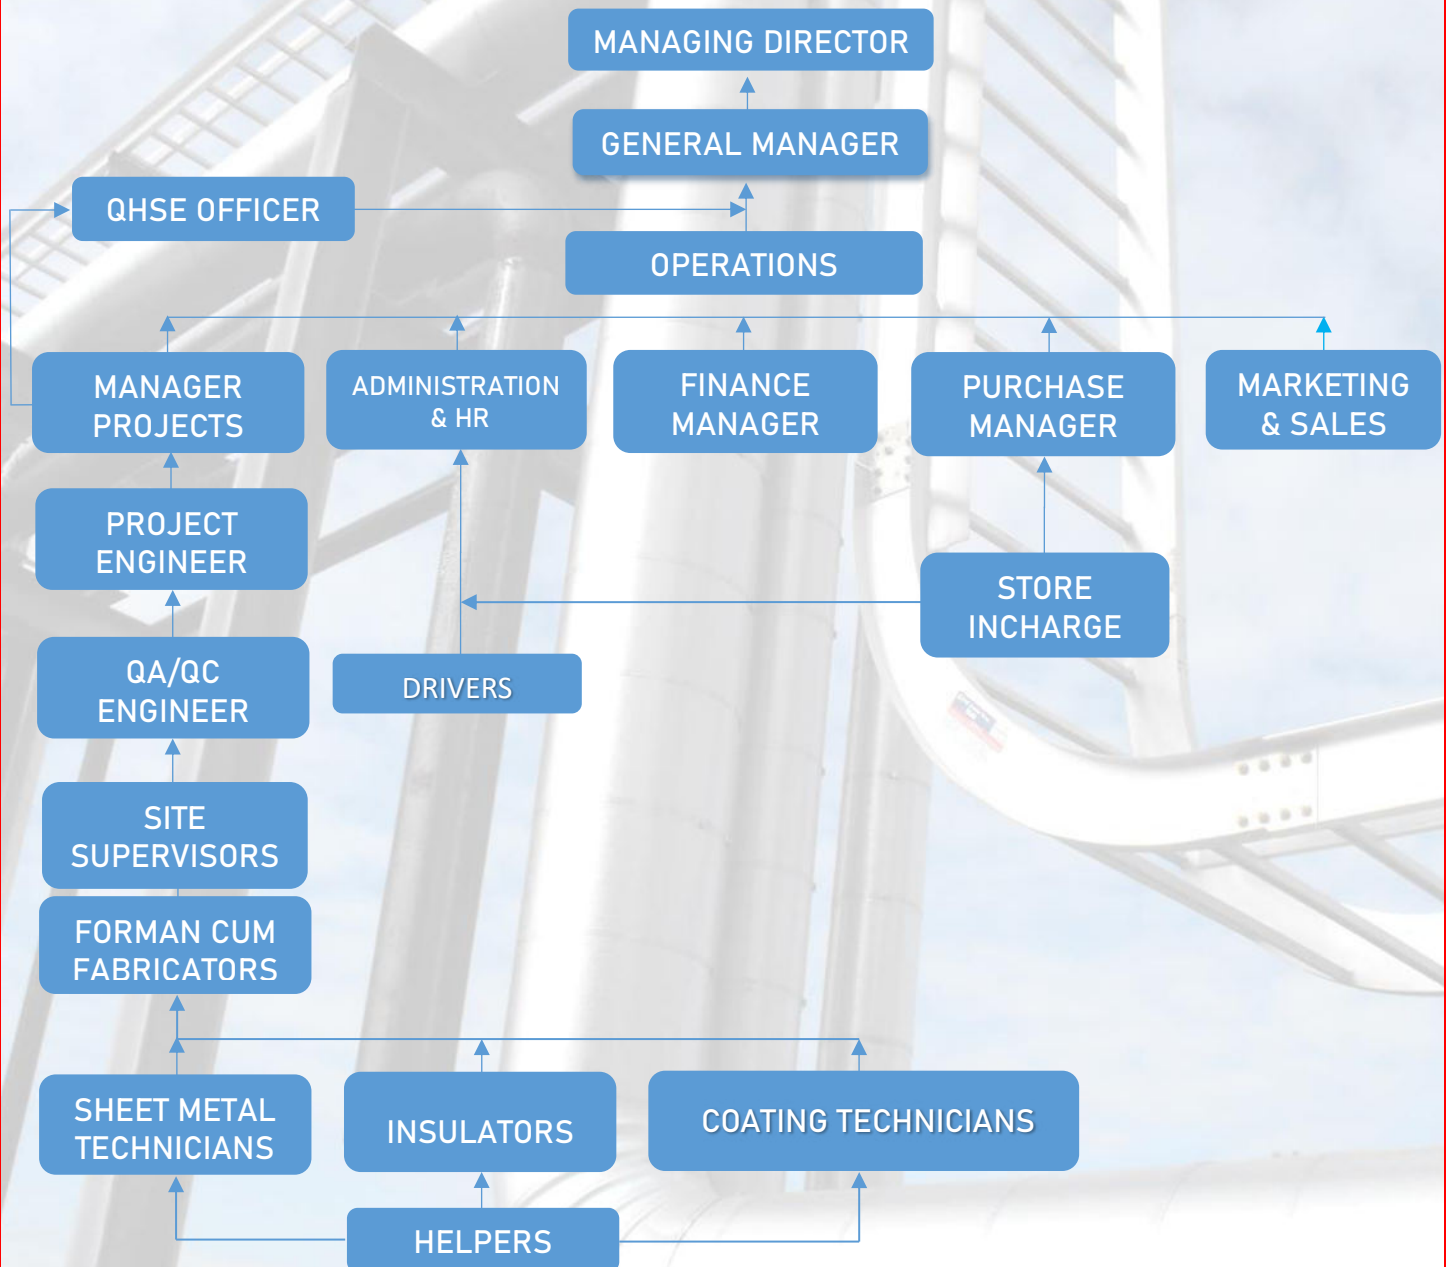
MANAGING DIRECTOR

GENERAL MANAGER

QHSE OFFICER

OPERATIONS

MANAGER PROJECTS

ADMINISTRATION & HR

FINANCE MANAGER

PURCHASE MANAGER

MARKETING & SALES

PROJECT ENGINEER

STORE INCHARGE

QA/QC ENGINEER

DRIVERS

SITE SUPERVISORS

FORMAN CUM FABRICATORS

SHEET METAL TECHNICIANS

INSULATORS

COATING TECHNICIANS

HELPERS